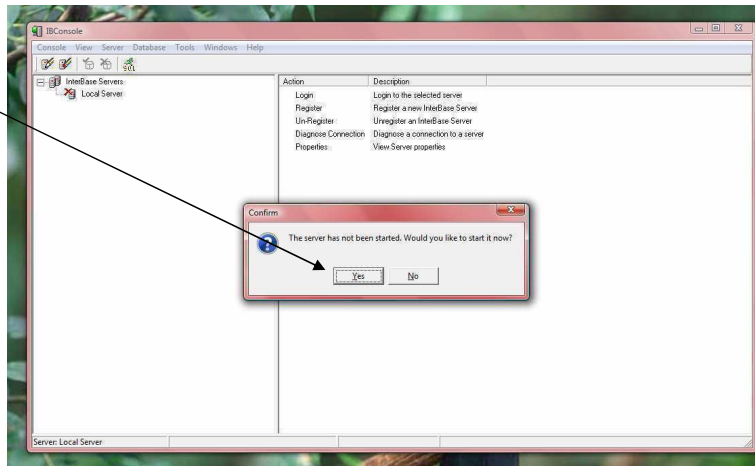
IBConsole

Console View Server Database Tools Windows Help

InterBase Servers
Local Server

| Action | Description |
|---|---|
| Login | Login to the selected server |
| Register | Register a new InterBase Server |
| Un-Register | Unregister an InterBase Server |
| Diagnose Connection | Diagnose a connection to a server |
| Properties | View Server properties |

Confirm

The server has not been started. Would you like to start it now?

Yes No

Server: Local Server